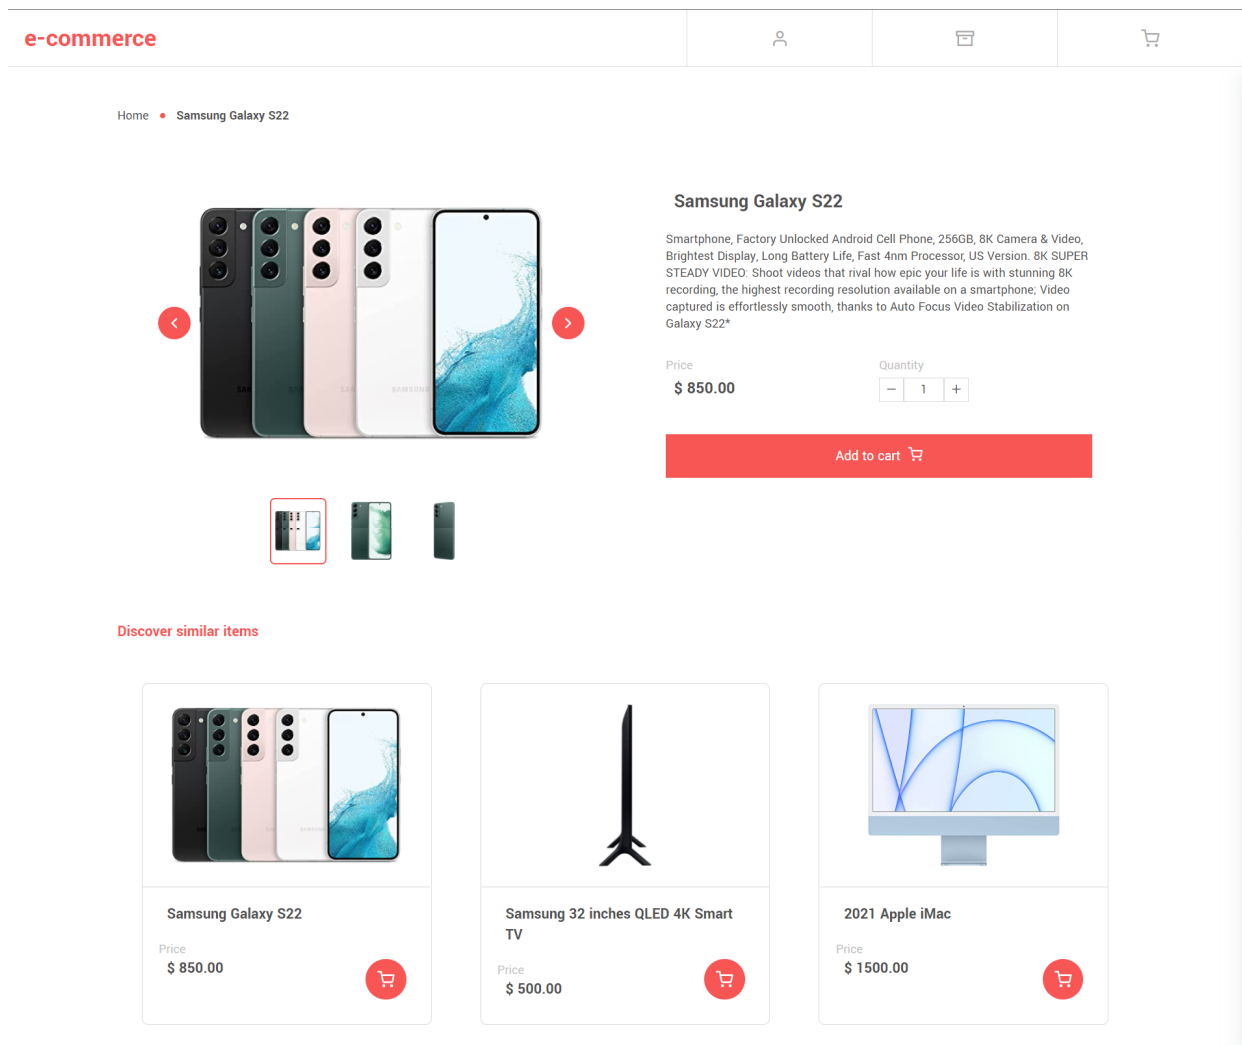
e-commerce

Home • Samsung Galaxy S22

Samsung Galaxy S22

Smartphone, Factory Unlocked Android Cell Phone, 256GB, 8K Camera & Video, Brightest Display, Long Battery Life, Fast 4nm Processor, US Version. 8K SUPER STEADY VIDEO: Shoot videos that rival how epic your life is with stunning 8K recording, the highest recording resolution available on a smartphone; Video captured is effortlessly smooth, thanks to Auto Focus Video Stabilization on Galaxy S22*

Price
$ 850.00

Quantity
− 1 +

Add to cart

Discover similar items

Samsung Galaxy S22
Price
$ 850.00

Samsung 32 inches QLED 4K Smart TV
Price
$ 500.00

2021 Apple iMac
Price
$ 1500.00